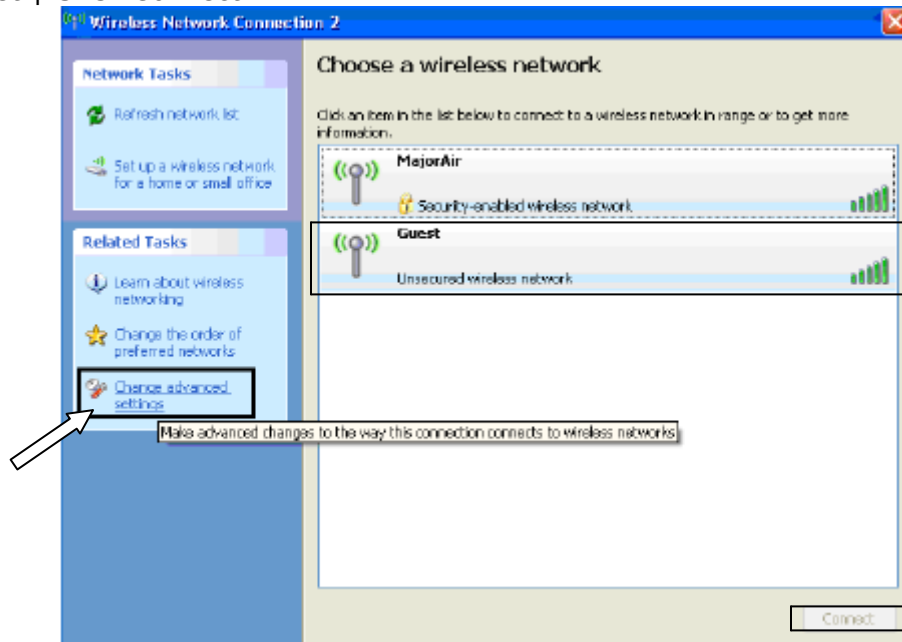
Wireless Network Connection 2

Network Tasks

Refresh network list

Set up a wireless network for a home or small office

Related Tasks

Learn about wireless networking

Change the order of preferred networks

Change advanced settings

Choose a wireless network

Click an item in the list below to connect to a wireless network in range or to get more information.

MajorAir

Security-enabled wireless network

Guest

Unsecured wireless network

Make advanced changes to the way this connection connects to wireless networks

Connect